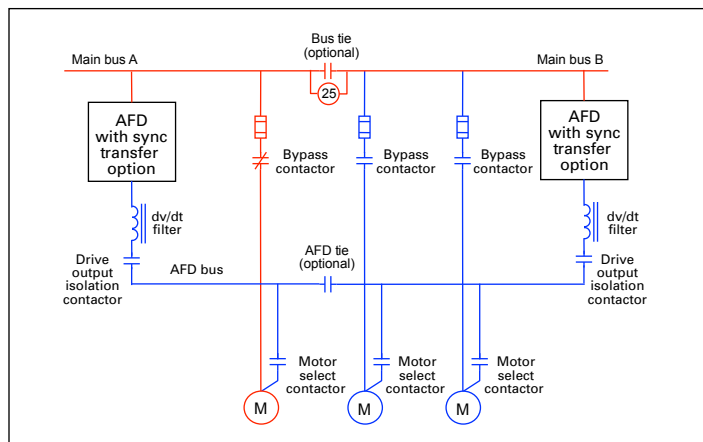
Bus tie (optional)

Main bus A

Main bus B

25

AFD with sync transfer option

AFD with sync transfer option

Bypass contactor

Bypass contactor

Bypass contactor

dv/dt filter

dv/dt filter

Drive output isolation contactor

AFD bus

AFD tie (optional)

Drive output isolation contactor

Motor select contactor

Motor select contactor

Motor select contactor

M

M

M